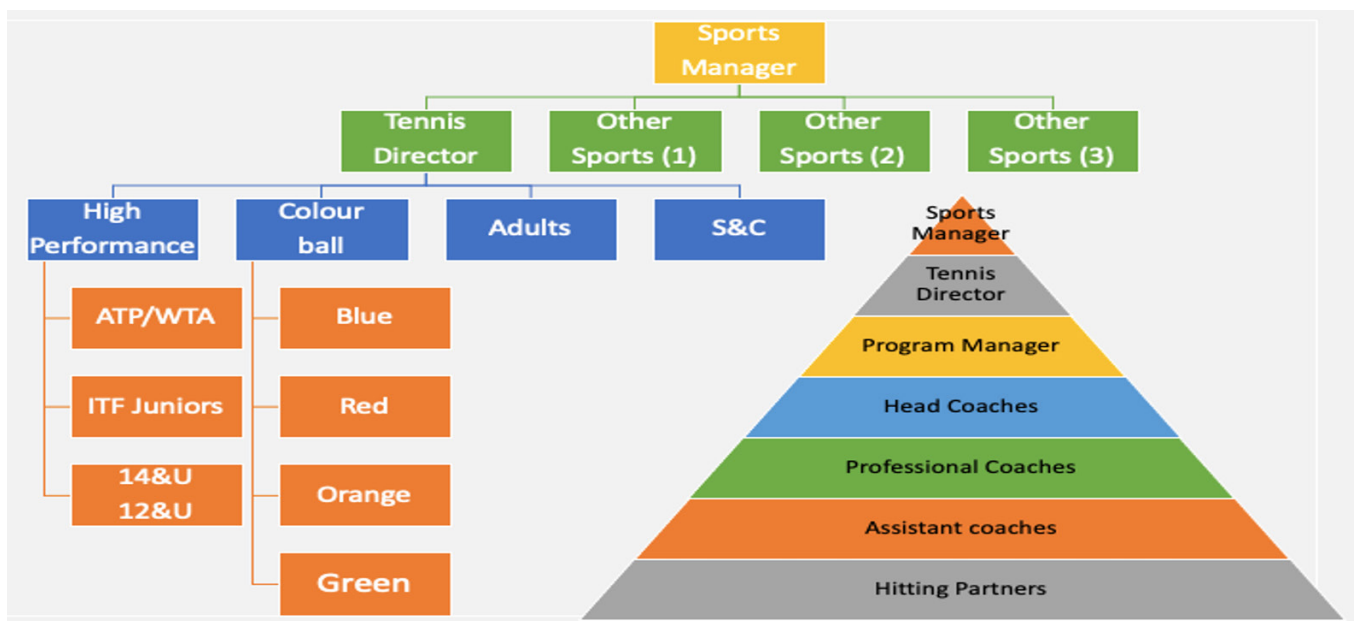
Sports Manager

Tennis Director

Other Sports (1)

Other Sports (2)

Other Sports (3)

High Performance

Colour ball

Adults

S&C

ATP/WTA

ITF Juniors

14&U
12&U

Blue

Red

Orange

Green

Sports Manager

Tennis Director

Program Manager

Head Coaches

Professional Coaches

Assistant coaches

Hitting Partners